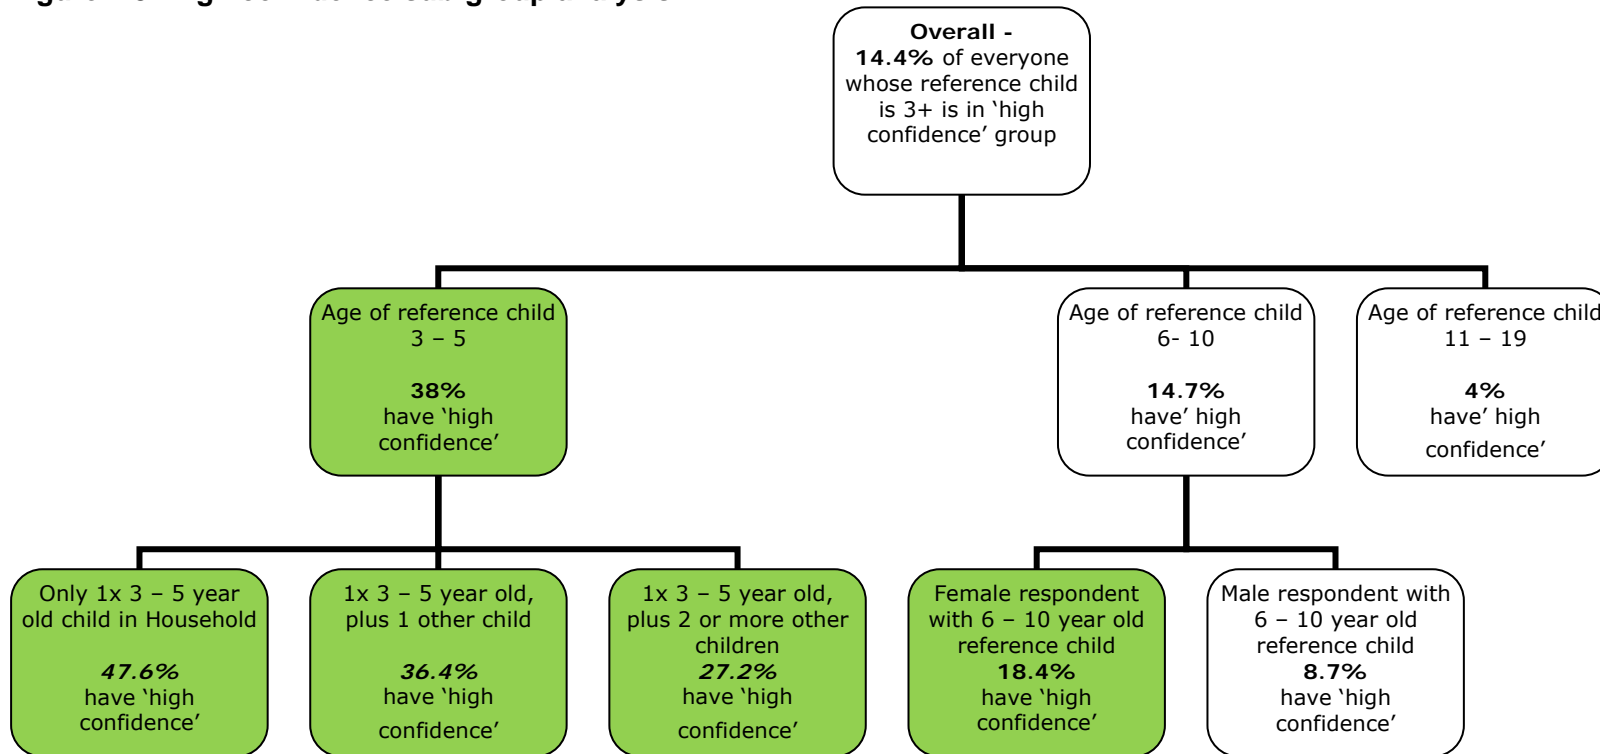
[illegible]

**Overall -**
**14.4%** of everyone whose reference child is 3+ is in 'high confidence' group

Age of reference child 3 – 5

**38%**
have 'high confidence'

Age of reference child 6- 10

**14.7%**
have' high confidence'

Age of reference child 11 – 19

**4%**
have' high confidence'

Only 1x 3 – 5 year old child in Household

***47.6%***
have 'high confidence'

1x 3 – 5 year old, plus 1 other child

***36.4%***
have 'high confidence'

1x 3 – 5 year old, plus 2 or more other children
***27.2%***
have 'high confidence'

Female respondent with 6 – 10 year old reference child
**18.4%**
have 'high confidence'

Male respondent with 6 – 10 year old reference child
**8.7%**
have 'high confidence'